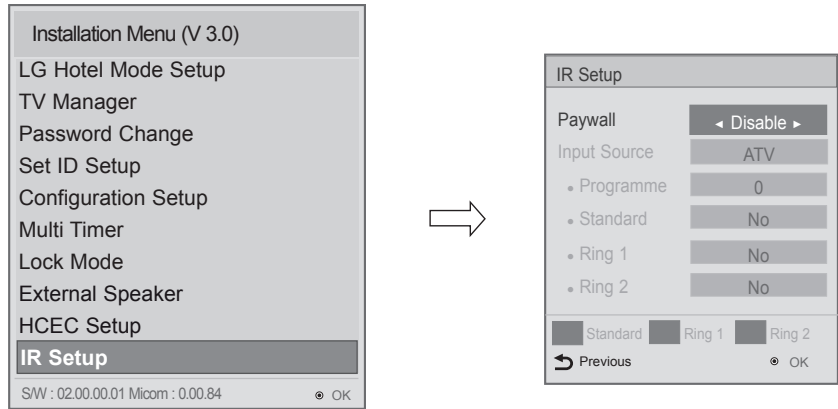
Installation Menu (V 3.0)
LG Hotel Mode Setup
TV Manager
Password Change
Set ID Setup
Configuration Setup
Multi Timer
Lock Mode
External Speaker
HCEC Setup
IR Setup
S/W : 02.00.00.01 Micom : 0.00.84 ⊙ OK

IR Setup
Paywall ◂ Disable ▸
Input Source ATV
• Programme 0
• Standard No
• Ring 1 No
• Ring 2 No
Standard Ring 1 Ring 2
Previous ⊙ OK